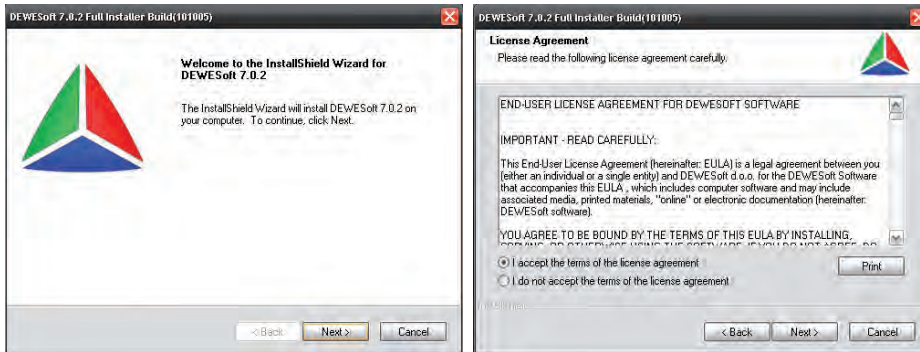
DEWESoft 7.0.2 Full Installer Build(101005)

Welcome to the InstallShield Wizard for DEWESoft 7.0.2

The InstallShield Wizard will install DEWESoft 7.0.2 on your computer. To continue, click Next.

< Back
Next >
Cancel

DEWESoft 7.0.2 Full Installer Build(101005)

License Agreement

Please read the following license agreement carefully.

END-USER LICENSE AGREEMENT FOR DEWESOFT SOFTWARE

IMPORTANT - READ CAREFULLY:

This End-User License Agreement (hereinafter: EULA) is a legal agreement between you (either an individual or a single entity) and DEWESoft d.o.o. for the DEWESoft Software that accompanies this EULA , which includes computer software and may include associated media, printed materials, "online" or electronic documentation (hereinafter: DEWESoft software).

YOU AGREE TO BE BOUND BY THE TERMS OF THIS EULA BY INSTALLING, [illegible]

I accept the terms of the license agreement

I do not accept the terms of the license agreement

Print

InstallShield

< Back
Next >
Cancel